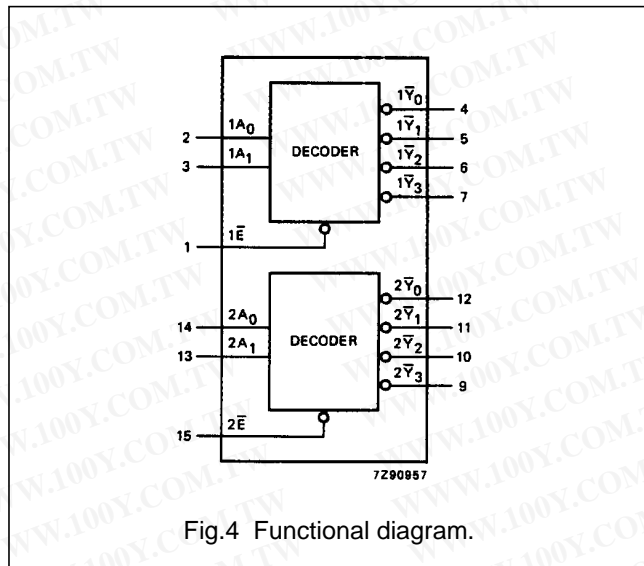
2 $1A_0$
3 $1A_1$
DECODER
$1\overline{Y}_0$ 4
$1\overline{Y}_1$ 5
$1\overline{Y}_2$ 6
$1\overline{Y}_3$ 7
1 $1\overline{E}$

14 $2A_0$
13 $2A_1$
DECODER
$2\overline{Y}_0$ 12
$2\overline{Y}_1$ 11
$2\overline{Y}_2$ 10
$2\overline{Y}_3$ 9
15 $2\overline{E}$

7Z90957

Fig.4 Functional diagram.

WWW.100Y.COM.TW